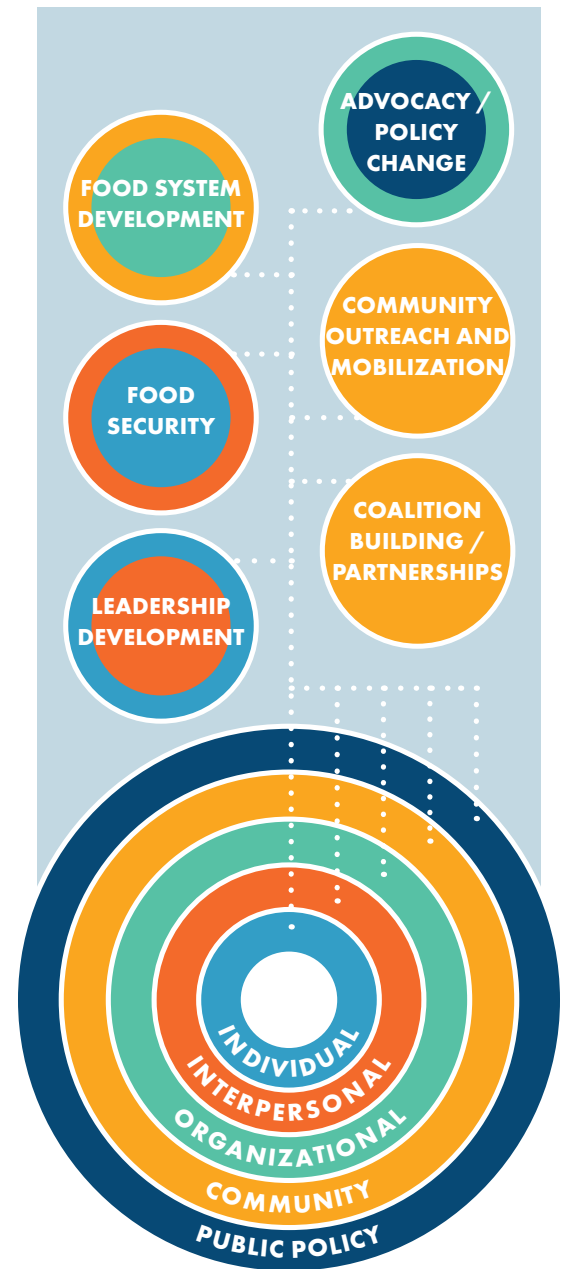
ADVOCACY / POLICY CHANGE

FOOD SYSTEM DEVELOPMENT

COMMUNITY OUTREACH AND MOBILIZATION

FOOD SECURITY

COALITION BUILDING / PARTNERSHIPS

LEADERSHIP DEVELOPMENT

INDIVIDUAL

INTERPERSONAL

ORGANIZATIONAL

COMMUNITY

PUBLIC POLICY